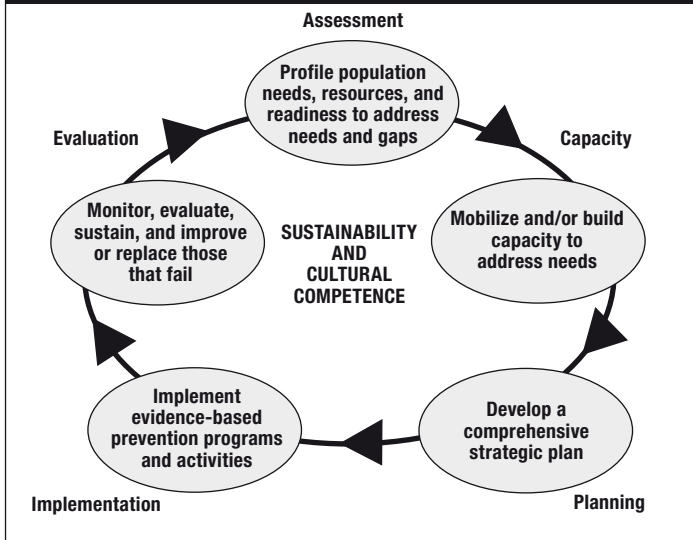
Assessment

Profile population needs, resources, and readiness to address needs and gaps

Capacity

Mobilize and/or build capacity to address needs

Planning

Develop a comprehensive strategic plan

Implementation

Implement evidence-based prevention programs and activities

Evaluation

Monitor, evaluate, sustain, and improve or replace those that fail

SUSTAINABILITY AND CULTURAL COMPETENCE